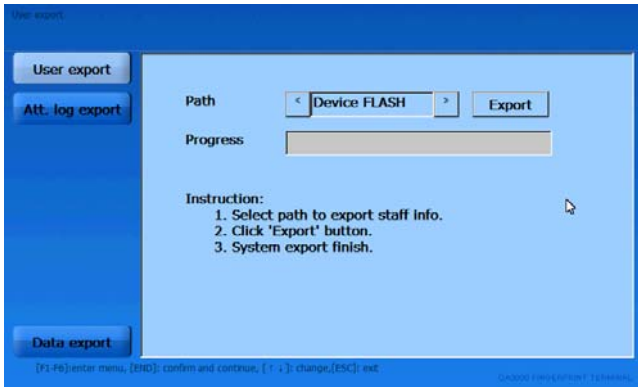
User export

User export

Att. log export

Path < Device FLASH > Export

Progress

Instruction:
1. Select path to export staff info.
2. Click 'Export' button.
3. System export finish.

Data export

[F1-F6]:enter menu, [END]: confirm and continue, [↑ ↓]: change,[ESC]: exit

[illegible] FINGERPRINT TERMINAL